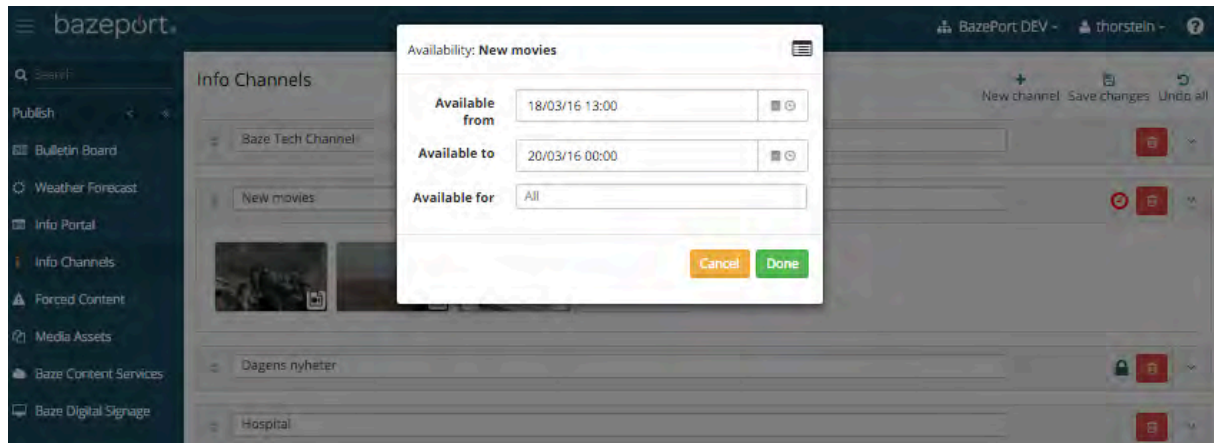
bazeport.

BazePort DEV
thorstein

Search
Publish
Bulletin Board
Weather Forecast
Info Portal
Info Channels
Forced Content
Media Assets
Baze Content Services
Baze Digital Signage

Info Channels

New channel Save changes Undo all

Baze Tech Channel
New movies
Dagens nyheter
Hospital

Availability: New movies

Available from 18/03/16 13:00
Available to 20/03/16 00:00
Available for All

Cancel Done